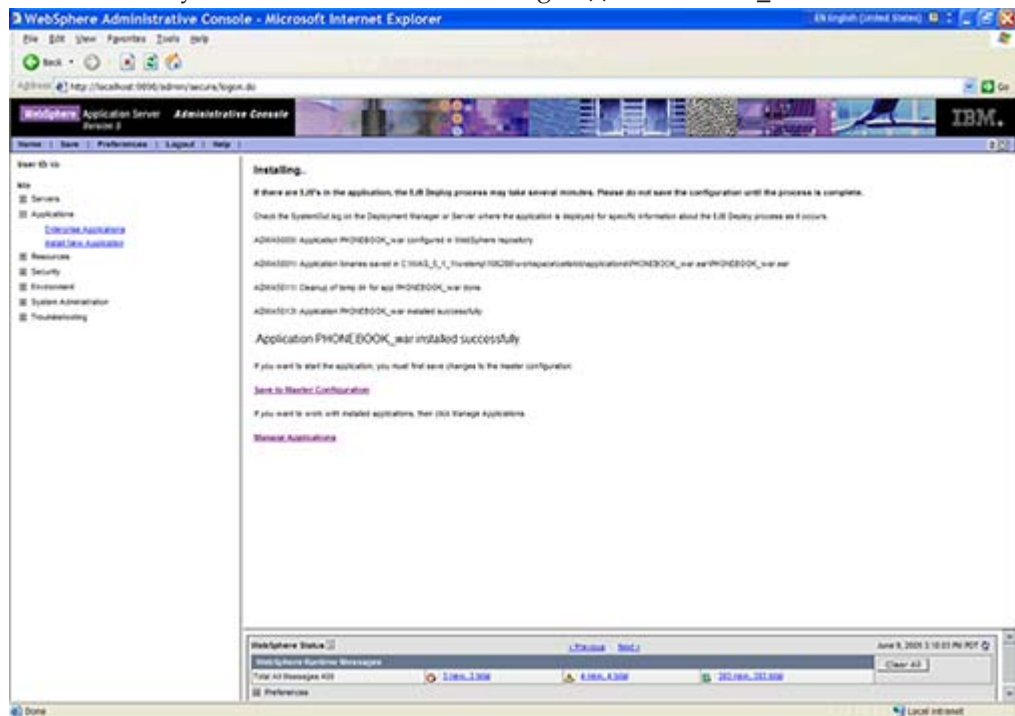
WebSphere Administrative Console - Microsoft Internet Explorer

EN English (United States)

File Edit View Favorites Tools Help

Back

Address http://localhost:9090/admin/secure/logon.do

Go

WebSphere Application Server Version 5 Administrative Console

IBM.

Home | Save | Preferences | Logout | Help |

User ID: kk

kk

Servers

Applications

Enterprise Applications

Install New Application

Resources

Security

Environment

System Administration

Troubleshooting

Installing..

If there are EJB's in the application, the EJB Deploy process may take several minutes. Please do not save the configuration until the process is complete.

Check the SystemOut.log on the Deployment Manager or Server where the application is deployed for specific information about the EJB Deploy process as it occurs.

ADMA5005I: Application PHONEBOOK_war configured in WebSphere repository

ADMA5001I: Application binaries saved in C:\WAS_5_1_1\wstemp\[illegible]\workspace\cells\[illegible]\applications\PHONEBOOK_war.ear\PHONEBOOK_war.ear

ADMA5011I: Cleanup of temp dir for app PHONEBOOK_war done.

ADMA5013I: Application PHONEBOOK_war installed successfully.

Application PHONEBOOK_war installed successfully.

If you want to start the application, you must first save changes to the master configuration.

Save to Master Configuration

If you want to work with installed applications, then click Manage Applications.

Manage Applications

WebSphere Status

< Previous Next >

June 9, 2005 3:10:03 PM PDT

WebSphere Runtime Messages

Clear All

Total All Messages 409

3 new, 3 total

4 new, 4 total

383 new, 383 total

Preferences

Done

Local intranet